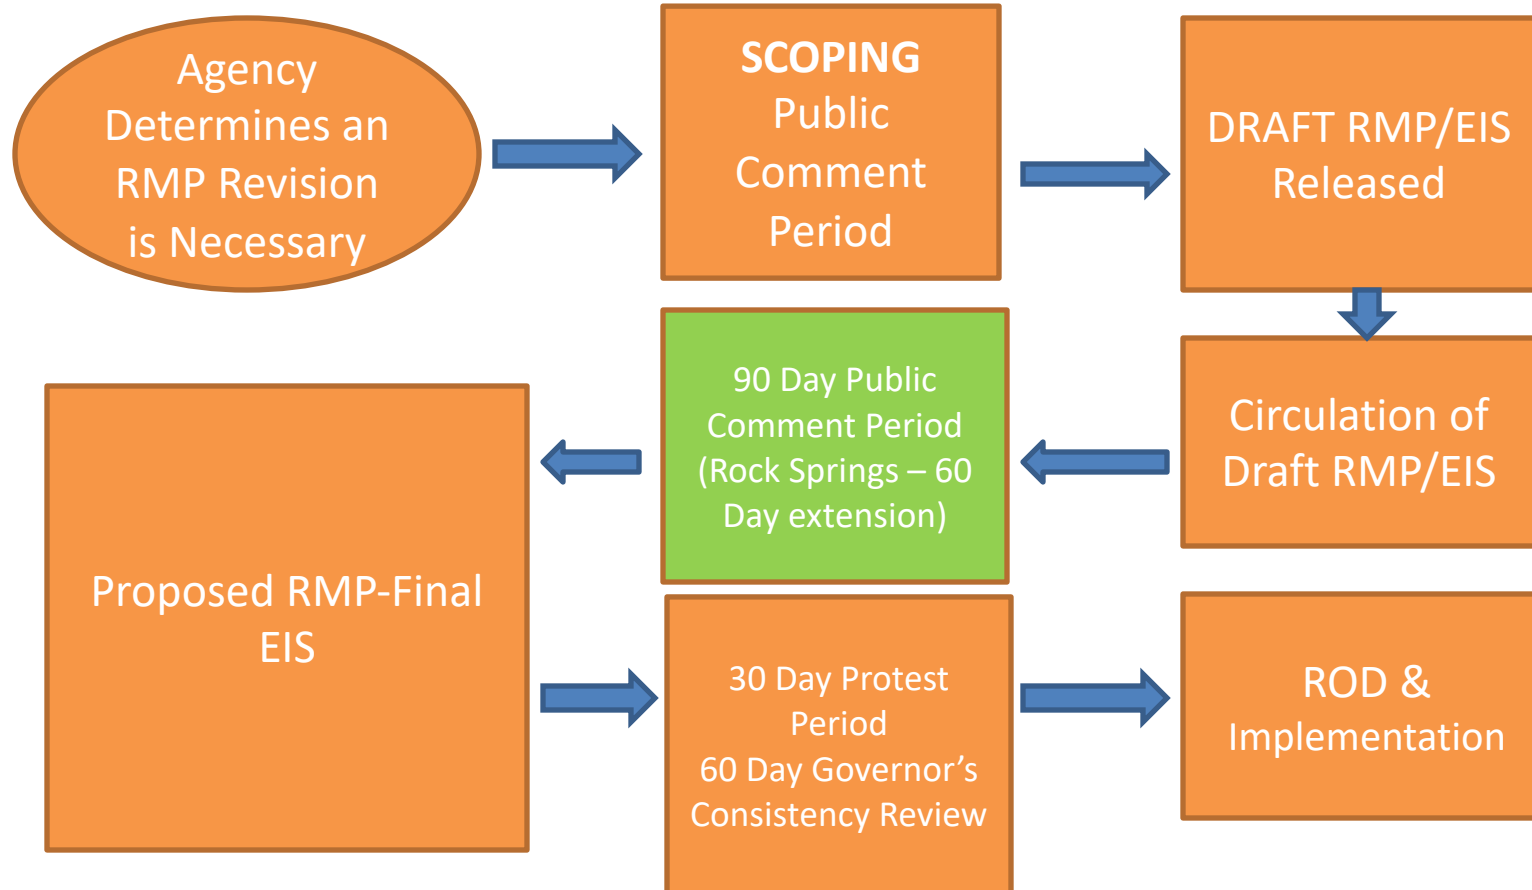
Agency Determines an RMP Revision is Necessary

SCOPING
Public Comment Period

DRAFT RMP/EIS Released

Circulation of Draft RMP/EIS

90 Day Public Comment Period (Rock Springs – 60 Day extension)

Proposed RMP-Final EIS

30 Day Protest Period
60 Day Governor’s Consistency Review

ROD & Implementation